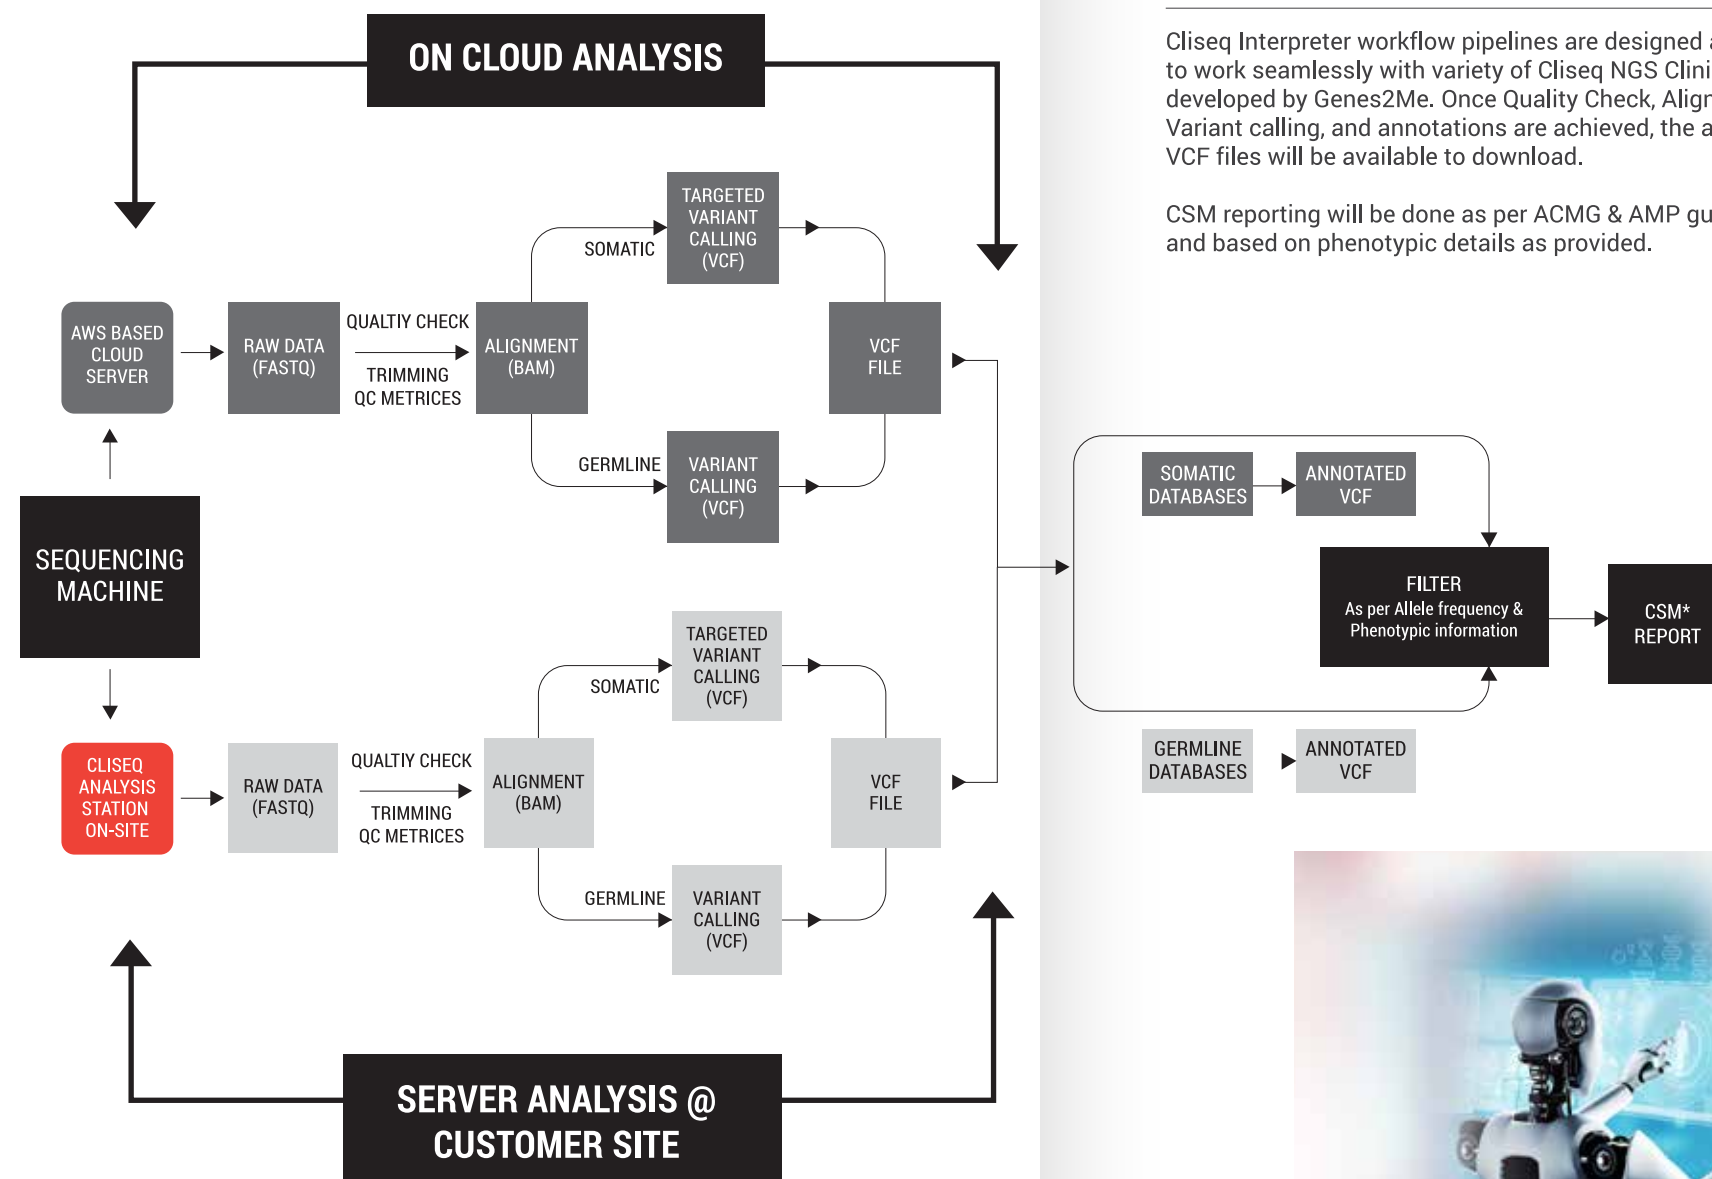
ON CLOUD ANALYSIS

Cliseq Interpreter workflow pipelines are designed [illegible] to work seamlessly with variety of Cliseq NGS Clini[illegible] developed by Genes2Me. Once Quality Check, Align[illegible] Variant calling, and annotations are achieved, the a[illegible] VCF files will be available to download.

CSM reporting will be done as per ACMG & AMP gu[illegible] and based on phenotypic details as provided.

TARGETED VARIANT CALLING (VCF)

SOMATIC

AWS BASED CLOUD SERVER

RAW DATA (FASTQ)

QUALTIY CHECK

TRIMMING QC METRICES

ALIGNMENT (BAM)

VCF FILE

GERMLINE

VARIANT CALLING (VCF)

SOMATIC DATABASES

ANNOTATED VCF

SEQUENCING MACHINE

FILTER
As per Allele frequency & Phenotypic information

CSM* REPORT

TARGETED VARIANT CALLING (VCF)

SOMATIC

GERMLINE DATABASES

ANNOTATED VCF

CLISEQ ANALYSIS STATION ON-SITE

RAW DATA (FASTQ)

QUALTIY CHECK

TRIMMING QC METRICES

ALIGNMENT (BAM)

VCF FILE

GERMLINE

VARIANT CALLING (VCF)

SERVER ANALYSIS @ CUSTOMER SITE